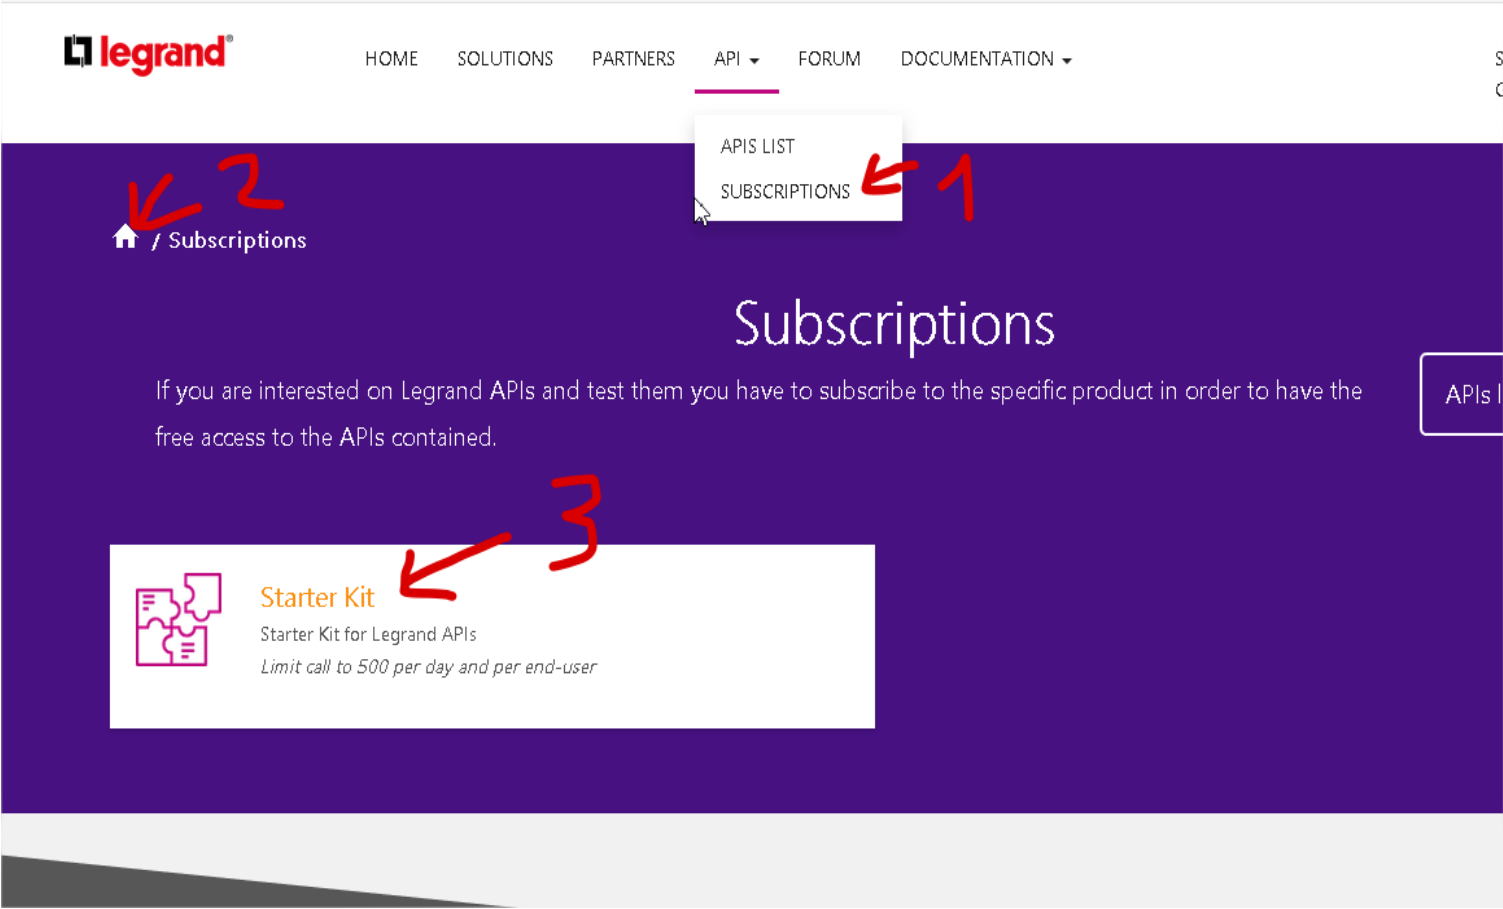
legrand®

HOME SOLUTIONS PARTNERS API FORUM DOCUMENTATION

S
C

APIS LIST
SUBSCRIPTIONS

1

2

/ Subscriptions

Subscriptions

If you are interested on Legrand APIs and test them you have to subscribe to the specific product in order to have the free access to the APIs contained.

APIs l

3

Starter Kit
Starter Kit for Legrand APIs
*Limit call to 500 per day and per end-user*